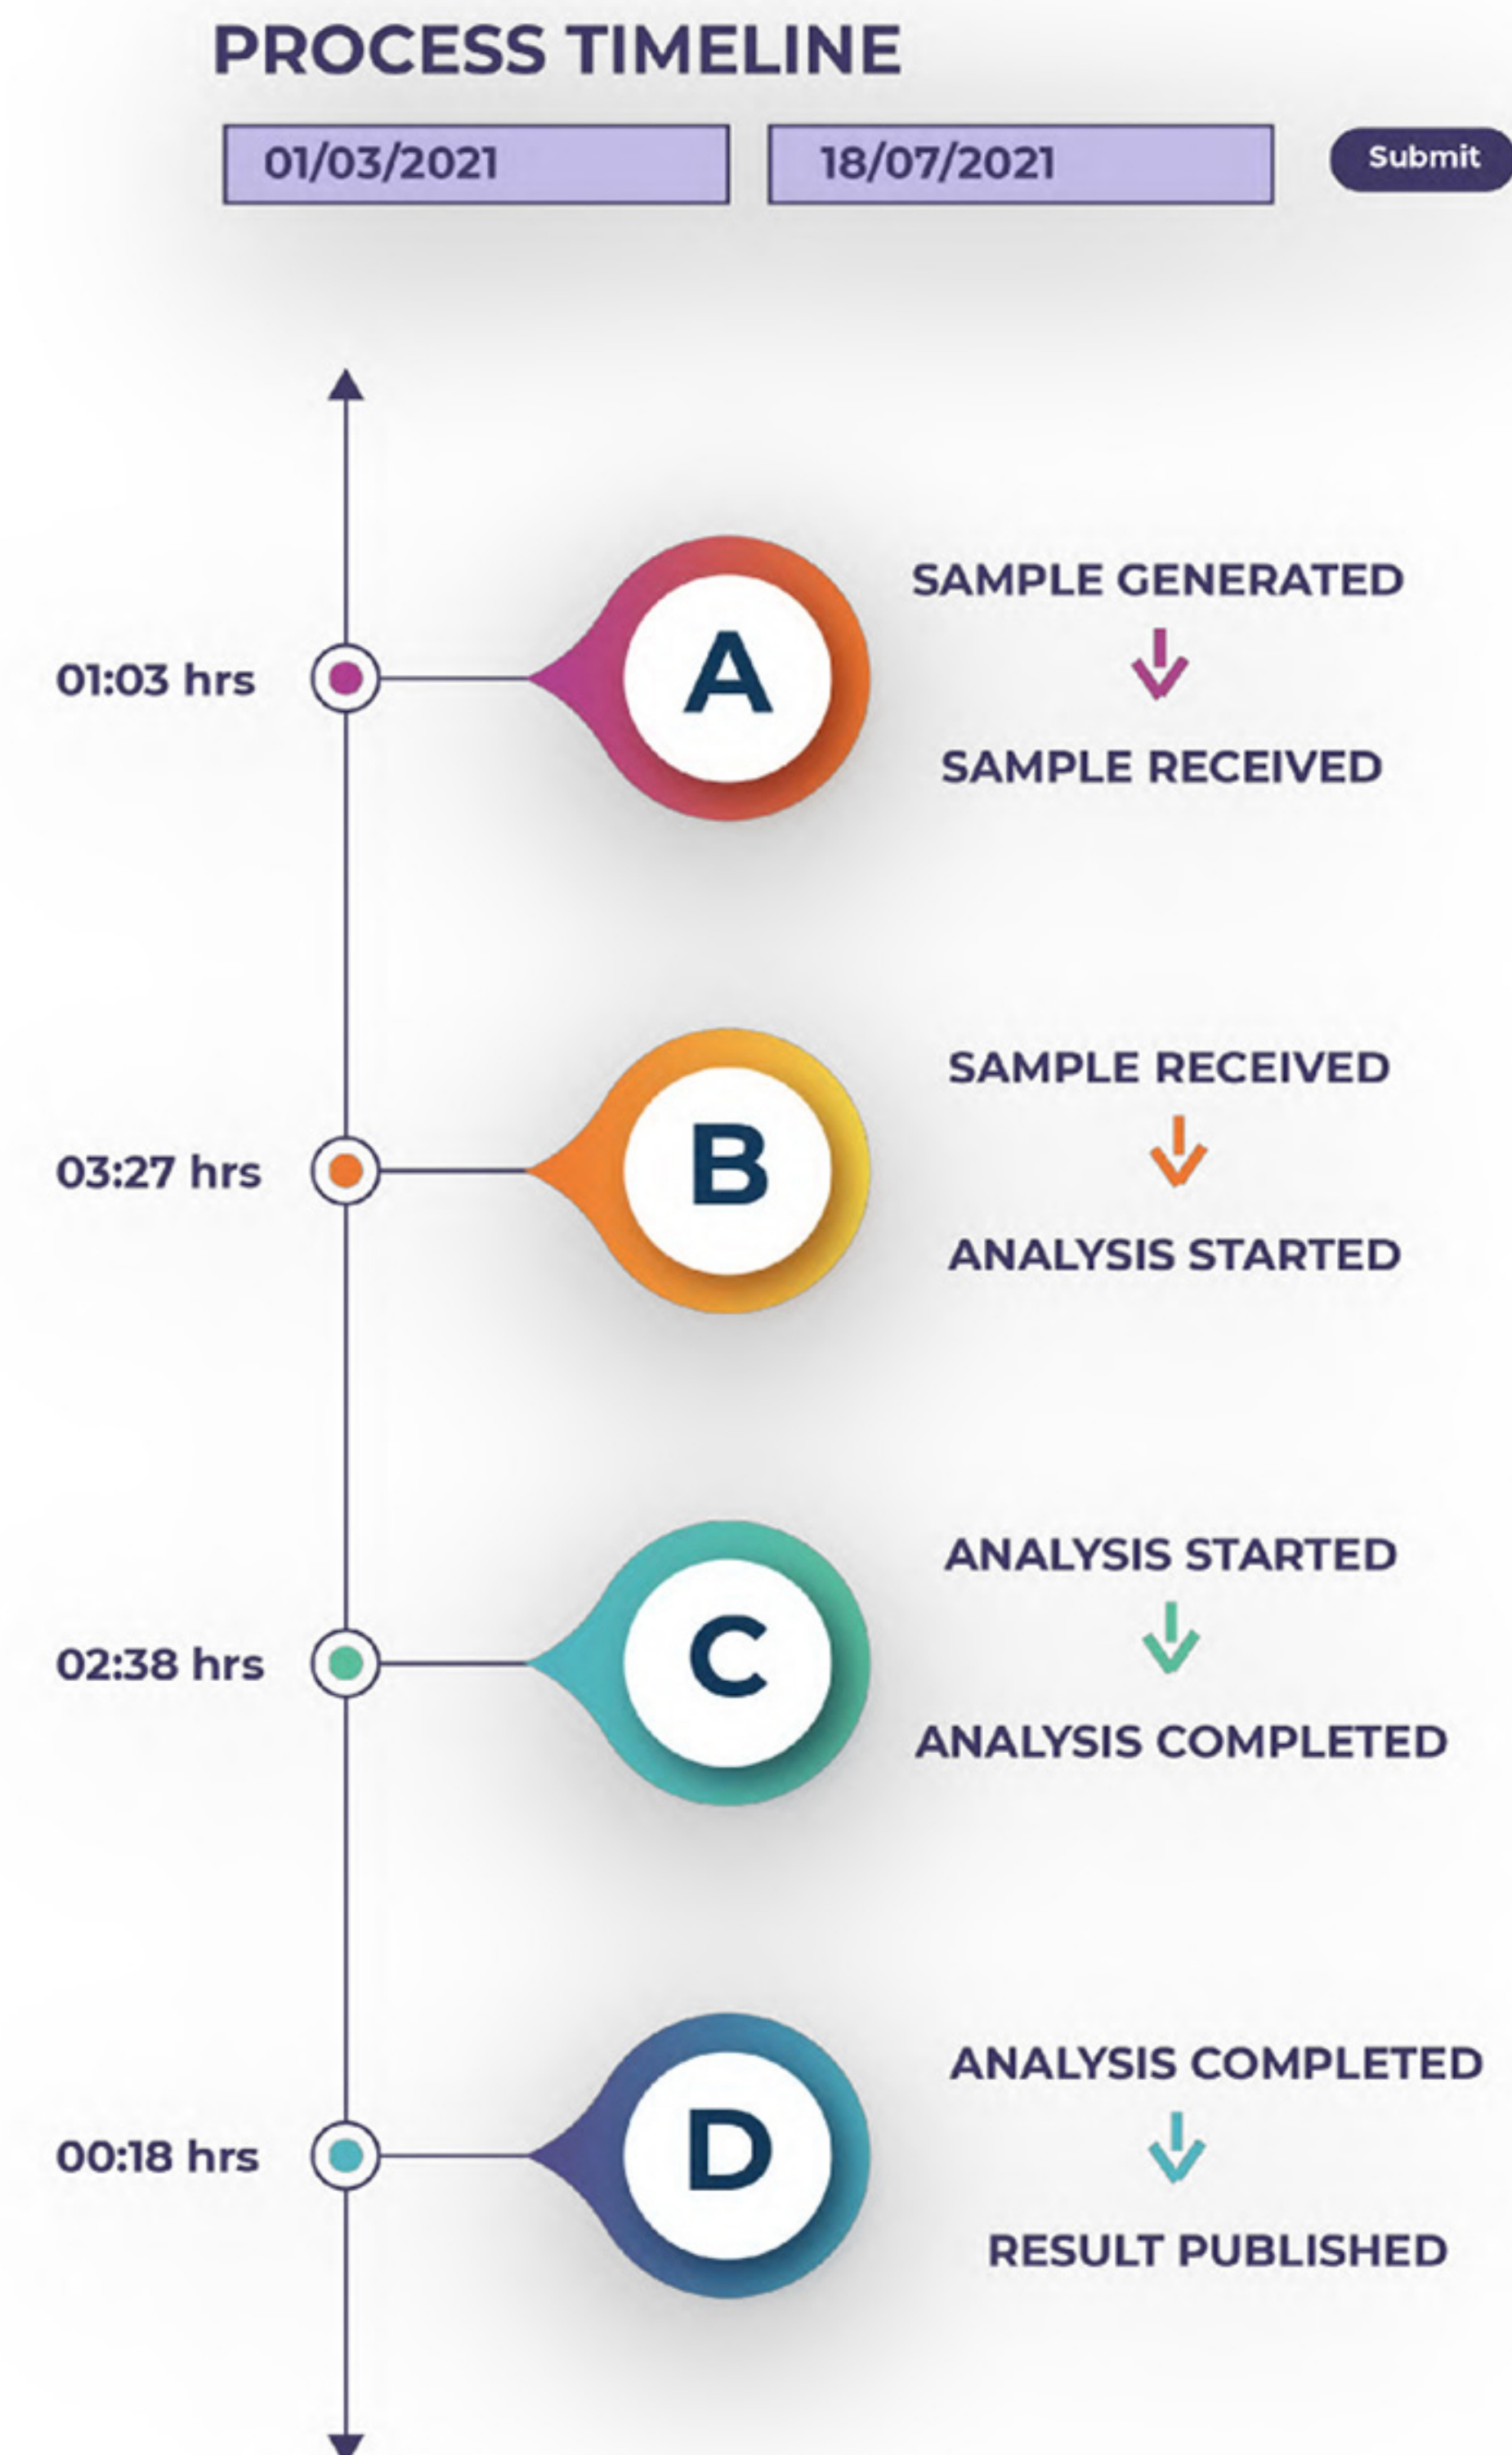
PROCESS TIMELINE

01/03/2021

18/07/2021

Submit

01:03 hrs

A

SAMPLE GENERATED

SAMPLE RECEIVED

03:27 hrs

B

SAMPLE RECEIVED

ANALYSIS STARTED

02:38 hrs

C

ANALYSIS STARTED

ANALYSIS COMPLETED

00:18 hrs

D

ANALYSIS COMPLETED

RESULT PUBLISHED